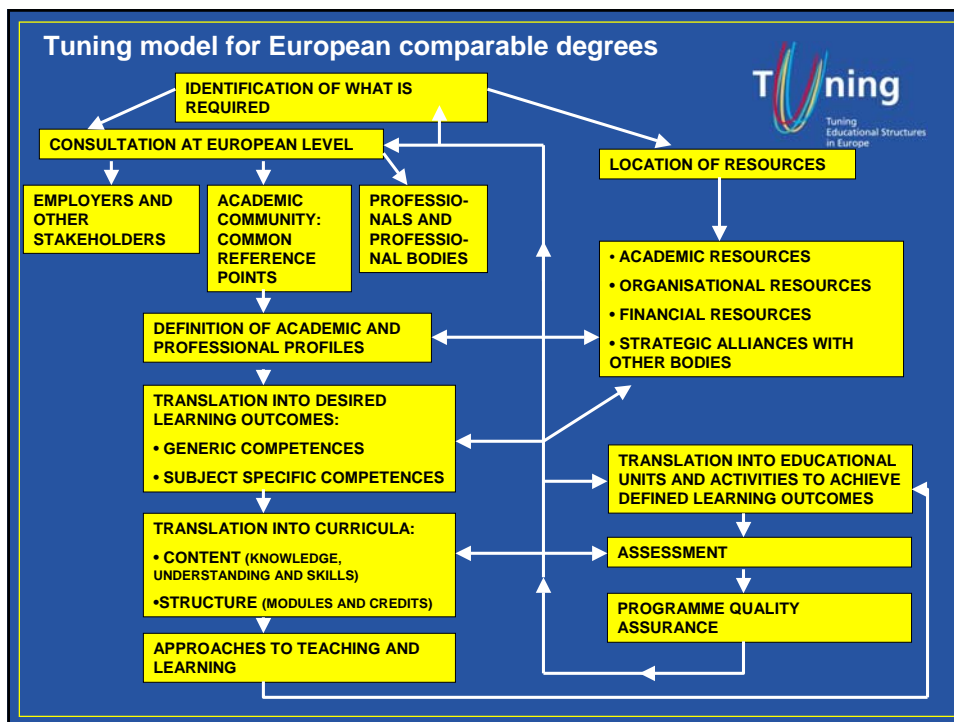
Tuning model for European comparable degrees

Tuning

Tuning Educational Structures in Europe

IDENTIFICATION OF WHAT IS REQUIRED

CONSULTATION AT EUROPEAN LEVEL

EMPLOYERS AND OTHER STAKEHOLDERS

ACADEMIC COMMUNITY: COMMON REFERENCE POINTS

PROFESSIONALS AND PROFESSIONAL BODIES

DEFINITION OF ACADEMIC AND PROFESSIONAL PROFILES

TRANSLATION INTO DESIRED LEARNING OUTCOMES:

• GENERIC COMPETENCES

• SUBJECT SPECIFIC COMPETENCES

TRANSLATION INTO CURRICULA:

• CONTENT (KNOWLEDGE, UNDERSTANDING AND SKILLS)

•STRUCTURE (MODULES AND CREDITS)

APPROACHES TO TEACHING AND LEARNING

LOCATION OF RESOURCES

• ACADEMIC RESOURCES

• ORGANISATIONAL RESOURCES

• FINANCIAL RESOURCES

• STRATEGIC ALLIANCES WITH OTHER BODIES

TRANSLATION INTO EDUCATIONAL UNITS AND ACTIVITIES TO ACHIEVE DEFINED LEARNING OUTCOMES

ASSESSMENT

PROGRAMME QUALITY ASSURANCE